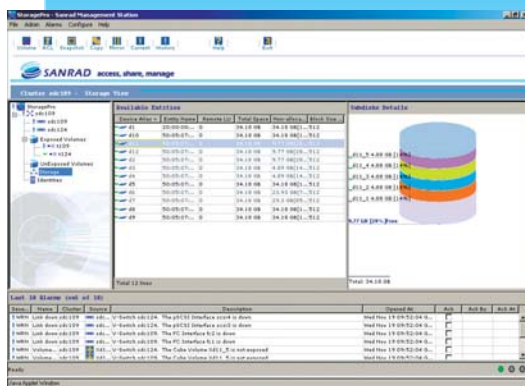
StoragePro - Sanrad Management Station

File Admin Alarms Configure Help

Volume ACL Snapshot Copy Mirror Current History Help Exit

SANRAD access, share, manage

Cluster sdc109 - Storage View

StoragePro
sdc109
sdc109
sdc124
Exposed Volumes
Unexposed Volumes
Storage
Identities

Available Entities

| Device Alias | Entity Name | Remote LU | Total Space | Free Space | Block Size |
|---|---|---|---|---|---|
| d1 | 20:00:00:... | 0 | 34.18 GB | 34.18 GB | 512 |
| d10 | 50:05:07:... | 0 | 34.18 GB | 34.18 GB | 512 |
| d11 | 50:05:07:... | 0 | 34.18 GB | 9.77 GB | 512 |
| d12 | 50:05:07:... | 0 | 34.18 GB | 9.77 GB | 512 |
| d13 | 50:05:07:... | 0 | 34.18 GB | 9.77 GB | 512 |
| d14 | 50:05:07:... | 0 | 34.18 GB | 4.89 GB | 512 |
| d15 | 50:05:07:... | 0 | 34.18 GB | 4.89 GB | 512 |
| d5 | 50:05:07:... | 0 | 34.18 GB | 34.18 GB | 512 |
| d6 | 50:05:07:... | 0 | 34.18 GB | 24.41 GB | 512 |
| d7 | 50:05:07:... | 0 | 34.18 GB | 29.30 GB | 512 |
| d9 | 50:05:07:... | 0 | 34.18 GB | 34.18 GB | 512 |

Total 12 lines

Subdisks Details

_D11_5 4.88 GB [14%]
_D11_4 4.88 GB [14%]
_D11_3 4.88 GB [14%]
_D11_2 4.88 GB [14%]
_D11_1 4.88 GB [14%]
9.77 GB [28%] Free

Total 34.18 GB

Last 10 Alarms (out of 10)

| Seve... | Name | Cluster | Source | Description | Opened At | Ack | Ack By | Ack At |
|---|---|---|---|---|---|---|---|---|
| WAR | Link down | sdc124 | sdc124 | V-Switch sdc124: The pSCSI Interface scsi4 is down | Wed Nov 19 09:52:04 G... | | | |
| WAR | Link down | sdc109 | sdc109 | V-Switch sdc124: The pSCSI Interface scsi3 is down | Wed Nov 19 09:52:04 G... | | | |
| WAR | Link down | sdc109 | sdc109 | V-Switch sdc124: The FC Interface 8.2 is down | Wed Nov 19 09:52:04 G... | | | |
| WAR | Link down | sdc109 | sdc109 | V-Switch sdc109: The FC Interface 8.1 is down | Wed Nov 19 09:52:04 G... | | | |
| WAR | Volume... | sdc109 | | V-Switch sdc124: The Cube Volume SD11_8 is not exposed | Wed Nov 19 09:52:04 G... | | | |
| WAR | Volume... | sdc109 | | V-Switch sdc124: The Cube Volume SD11_9 is not exposed | Wed Nov 19 09:52:04 G... | | | |

Ready

Java Applet Window